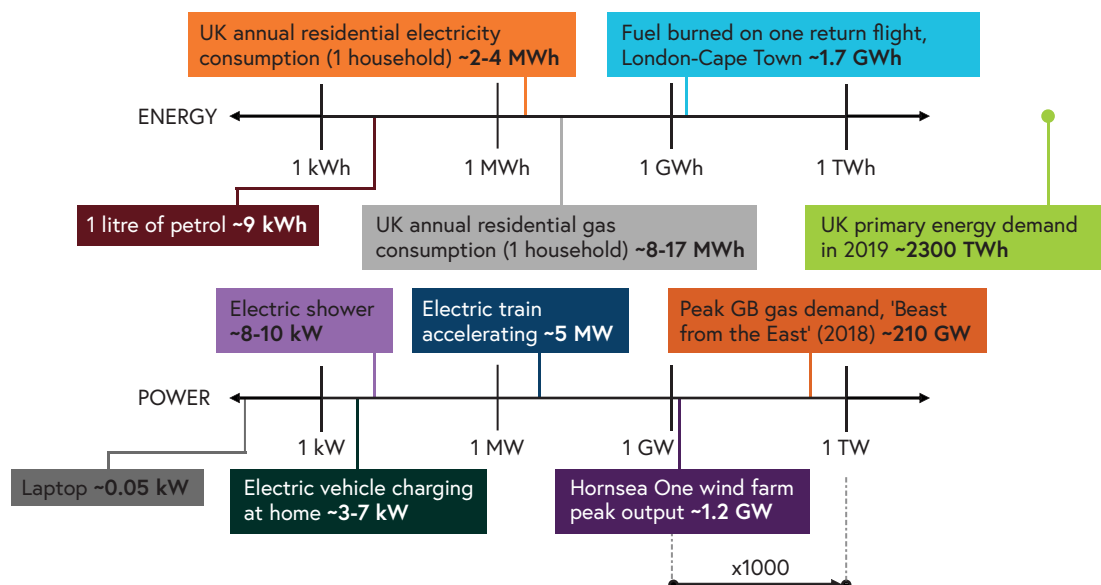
UK annual residential electricity consumption (1 household) **~2-4 MWh**

Fuel burned on one return flight, London-Cape Town **~1.7 GWh**

ENERGY

1 kWh

1 MWh

1 GWh

1 TWh

1 litre of petrol **~9 kWh**

UK annual residential gas consumption (1 household) **~8-17 MWh**

UK primary energy demand in 2019 **~2300 TWh**

Electric shower **~8-10 kW**

Electric train accelerating **~5 MW**

Peak GB gas demand, 'Beast from the East' (2018) **~210 GW**

POWER

1 kW

1 MW

1 GW

1 TW

Laptop **~0.05 kW**

Electric vehicle charging at home **~3-7 kW**

Hornsea One wind farm peak output **~1.2 GW**

x1000